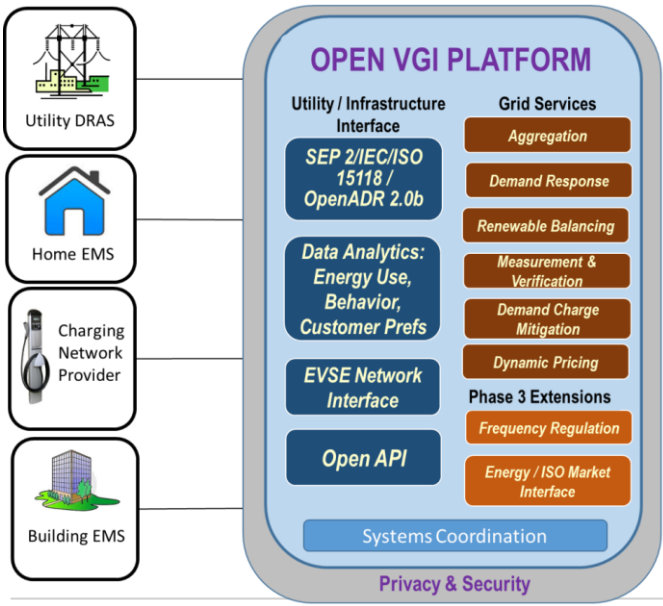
Utility DRAS

Home EMS

Charging Network Provider

Building EMS

OPEN VGI PLATFORM

Utility / Infrastructure Interface

SEP 2/IEC/ISO 15118 / OpenADR 2.0b

Data Analytics: Energy Use, Behavior, Customer Prefs

EVSE Network Interface

Open API

Grid Services

Aggregation

Demand Response

Renewable Balancing

Measurement & Verification

Demand Charge Mitigation

Dynamic Pricing

Phase 3 Extensions

Frequency Regulation

Energy / ISO Market Interface

Systems Coordination

Privacy & Security